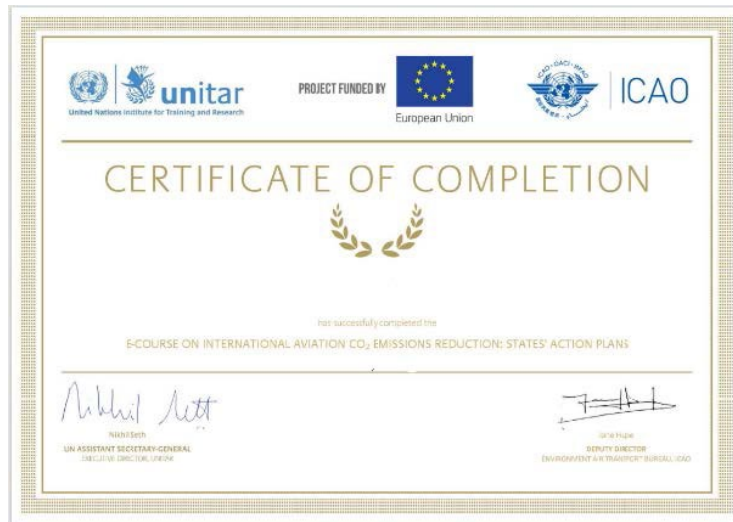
unitar
United Nations Institute for Training and Research

PROJECT FUNDED BY

European Union

ICAO · OACI · ИКАО

ICAO

CERTIFICATE OF COMPLETION

has successfully completed the

E-COURSE ON INTERNATIONAL AVIATION $CO_2$ EMISSIONS REDUCTION: STATES' ACTION PLANS

Nikhil Seth
UN ASSISTANT SECRETARY-GENERAL
EXECUTIVE DIRECTOR, UNITAR

Jane Hupe
DEPUTY DIRECTOR
ENVIRONMENT AIR TRANSPORT BUREAU, ICAO